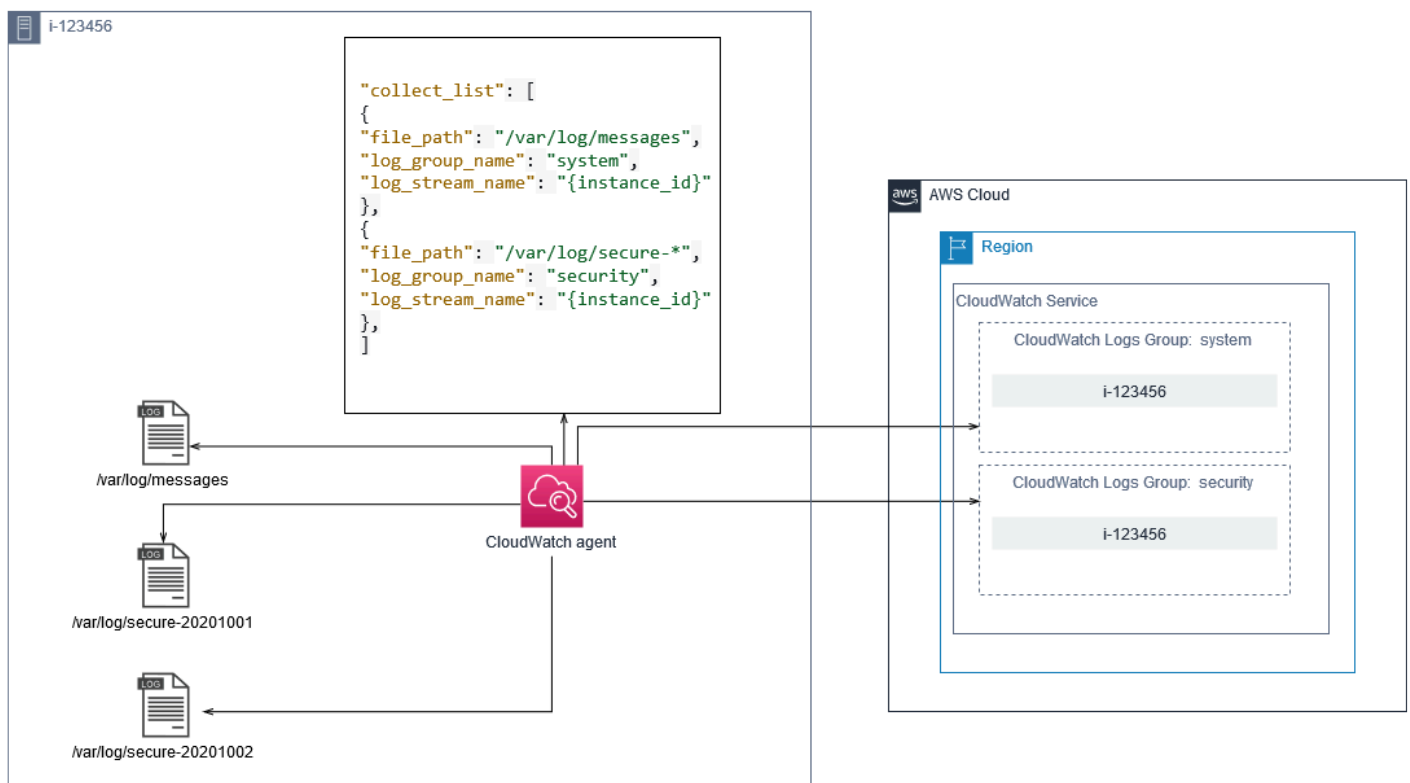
i-123456

"collect_list": [
{
"file_path": "/var/log/messages",
"log_group_name": "system",
"log_stream_name": "{instance_id}"
},
{
"file_path": "/var/log/secure-*",
"log_group_name": "security",
"log_stream_name": "{instance_id}"
},
]

LOG
/var/log/messages

LOG
/var/log/secure-20201001

LOG
/var/log/secure-20201002

CloudWatch agent

aws AWS Cloud

Region

CloudWatch Service

CloudWatch Logs Group: system

i-123456

CloudWatch Logs Group: security

i-123456